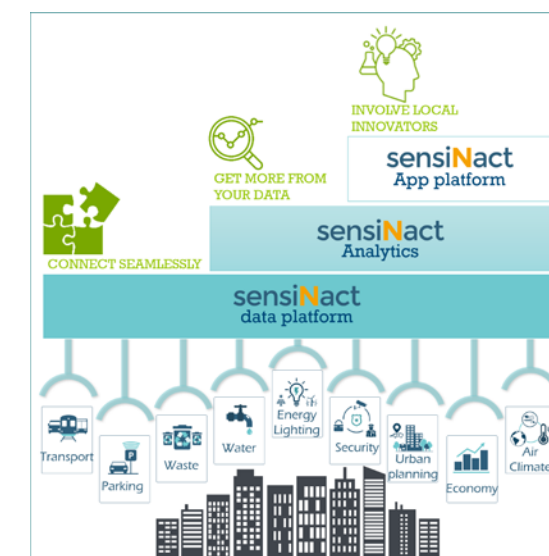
INVOLVE LOCAL INNOVATORS

sensiNact
App platform

GET MORE FROM YOUR DATA

sensiNact
Analytics

CONNECT SEAMLESSLY

sensiNact
data platform

Transport

Parking

Waste

Water

Energy Lighting

Security

Urban planning

Economy

Air Climate